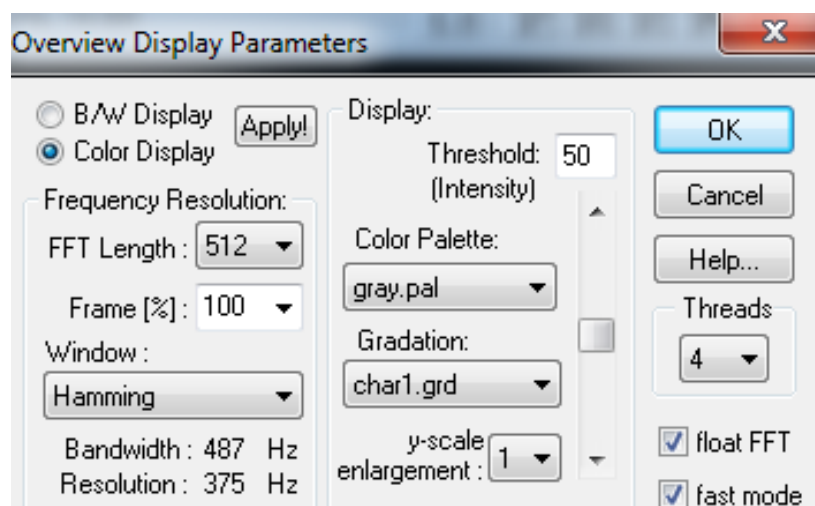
Overview Display Parameters

B/W Display
Color Display
Apply!

Frequency Resolution:
FFT Length : 512
Frame [%] : 100
Window :
Hamming
Bandwidth : 487 Hz
Resolution : 375 Hz

Display:
Threshold: (Intensity) 50
Color Palette:
gray.pal
Gradation:
char1.grd
y-scale enlargement : 1

OK
Cancel
Help...
Threads
4
float FFT
fast mode